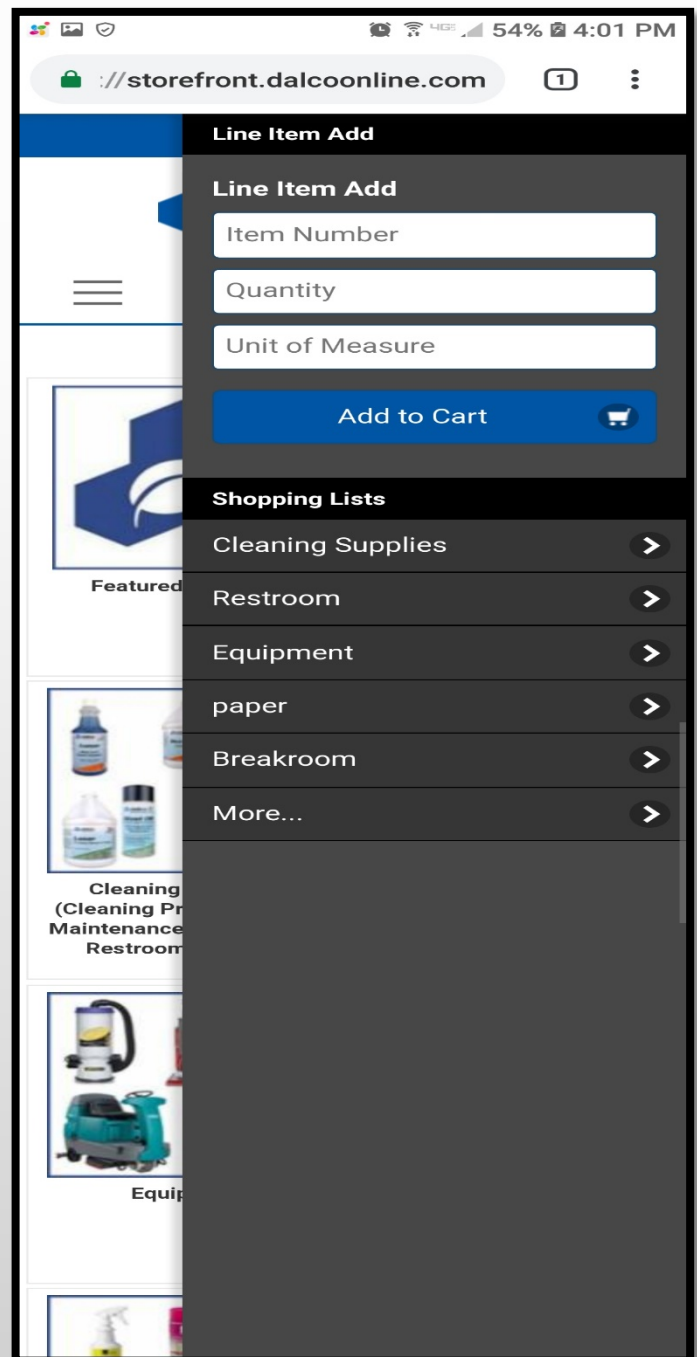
54% 4:01 PM

://storefront.dalcoonline.com

1

Line Item Add

Line Item Add

Item Number

Quantity

Unit of Measure

Add to Cart

Shopping Lists

Cleaning Supplies

Restroom

Equipment

paper

Breakroom

More...

Featured

Cleaning
(Cleaning Pr
Maintenance
Restroom

Equip